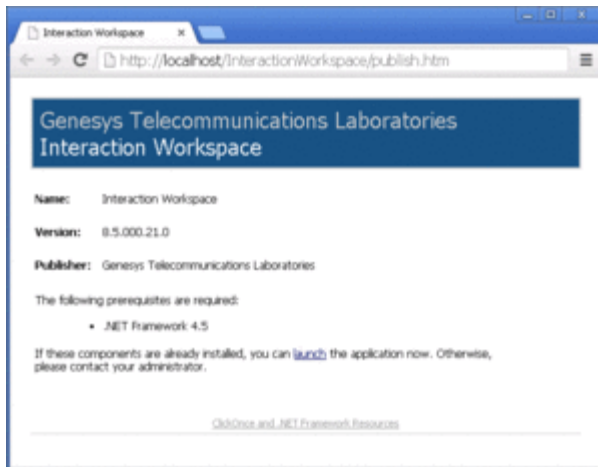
Interaction Workspace ×

http://localhost/InteractionWorkspace/publish.htm

Genesys Telecommunications Laboratories
Interaction Workspace

Name: Interaction Workspace

Version: 8.5.000.21.0

Publisher: Genesys Telecommunications Laboratories

The following prerequisites are required:

• .NET Framework 4.5

If these components are already installed, you can launch the application now. Otherwise, please contact your administrator.

ClickOnce and .NET Framework Resources